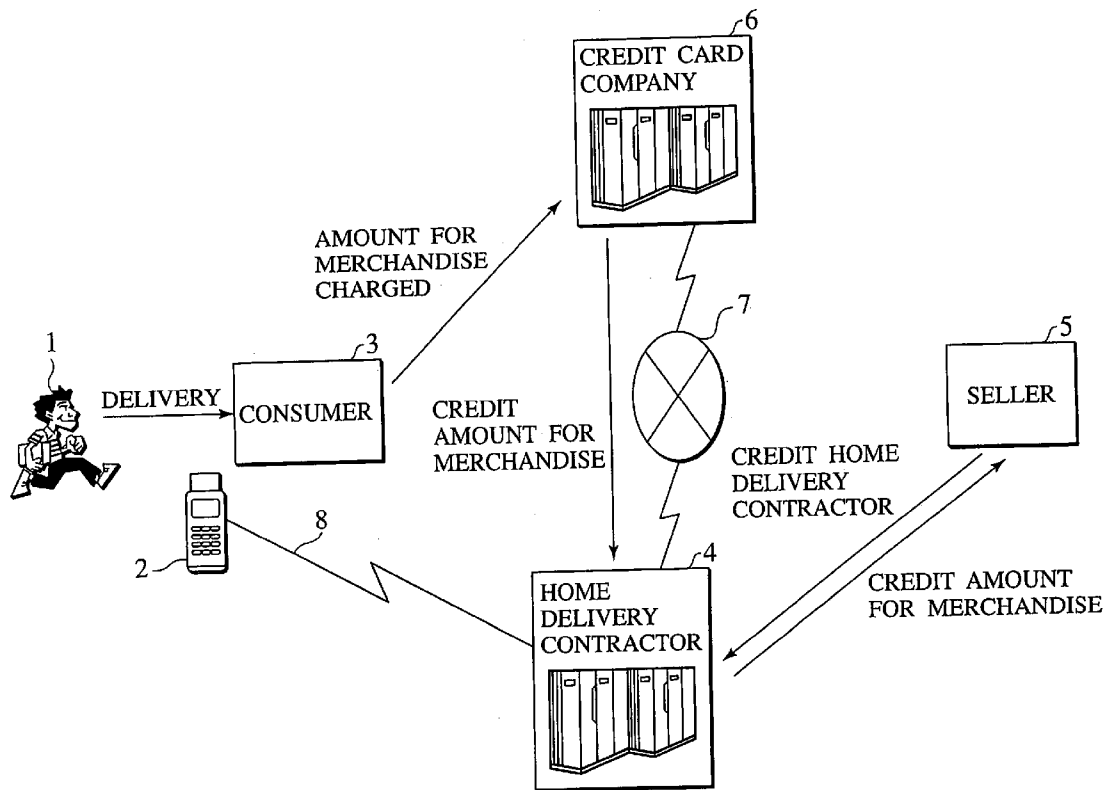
6
CREDIT CARD COMPANY

AMOUNT FOR MERCHANDISE CHARGED

1

DELIVERY

3

CONSUMER

7

5

SELLER

CREDIT AMOUNT FOR MERCHANDISE

CREDIT HOME DELIVERY CONTRACTOR

8

2

4

HOME DELIVERY CONTRACTOR

CREDIT AMOUNT FOR MERCHANDISE